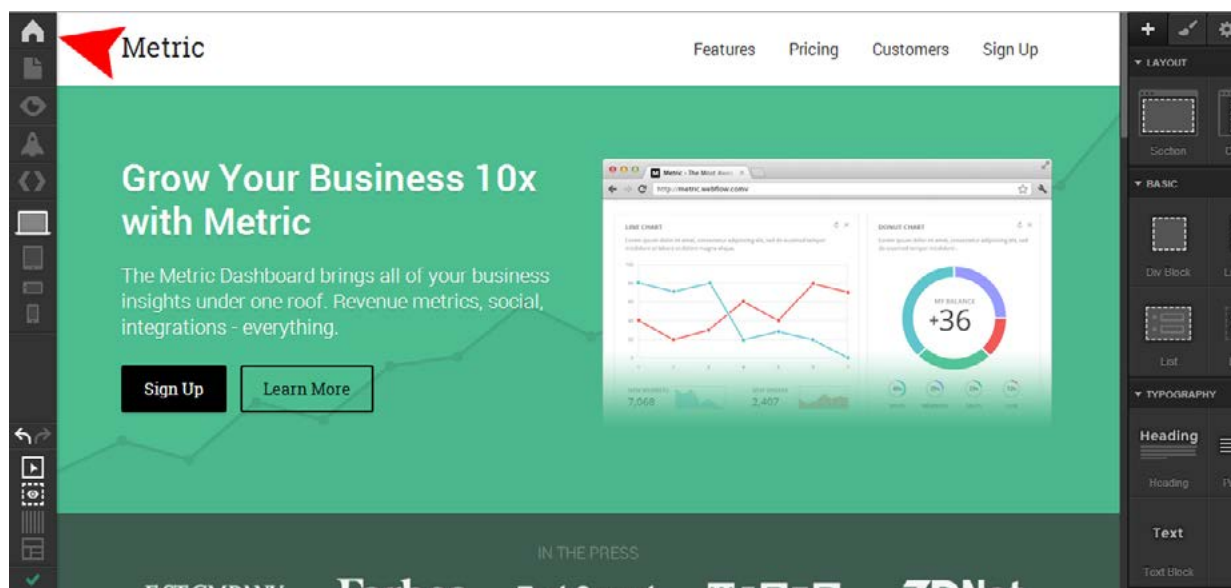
Metric

Features Pricing Customers Sign Up

Grow Your Business 10x with Metric

The Metric Dashboard brings all of your business insights under one roof. Revenue metrics, social, integrations - everything.

Sign Up Learn More

Metric - The Most Awe
http://metric.webflow.com/

LINE CHART

DONUT CHART

MY BALANCE
+36

7,068
2,407

IN THE PRESS

LAYOUT
Section
BASIC
Div Block
List
TYPOGRAPHY
Heading
Heading
Text
Text Block